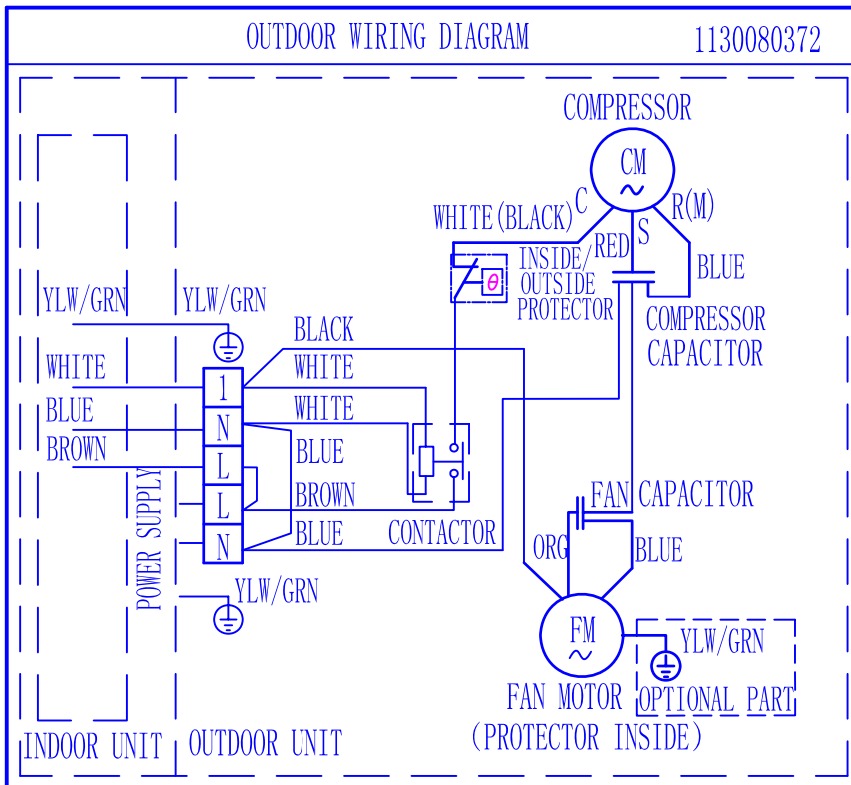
OUTDOOR WIRING DIAGRAM 1130080372

COMPRESSOR
CM
~
C
R(M)
S
WHITE(BLACK)
RED
INSIDE/
OUTSIDE
PROTECTOR
$\theta$
BLUE
COMPRESSOR
CAPACITOR

YLW/GRN
YLW/GRN
BLACK
WHITE
WHITE
WHITE
BLUE
BROWN
1
N
L
L
N
BLUE
BROWN
BLUE
CONTACTOR
POWER SUPPLY
YLW/GRN

FAN CAPACITOR
ORG
BLUE
FM
~
YLW/GRN
FAN MOTOR
OPTIONAL PART
(PROTECTOR INSIDE)

INDOOR UNIT
OUTDOOR UNIT